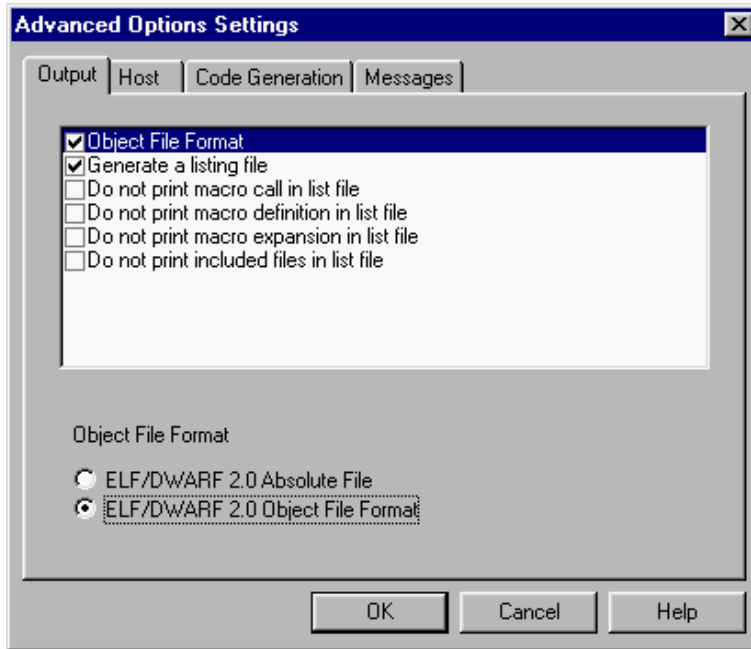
Advanced Options Settings

Output | Host | Code Generation | Messages

Object File Format
Generate a listing file
Do not print macro call in list file
Do not print macro definition in list file
Do not print macro expansion in list file
Do not print included files in list file

Object File Format

ELF/DWARF 2.0 Absolute File
ELF/DWARF 2.0 Object File Format

OK | Cancel | Help